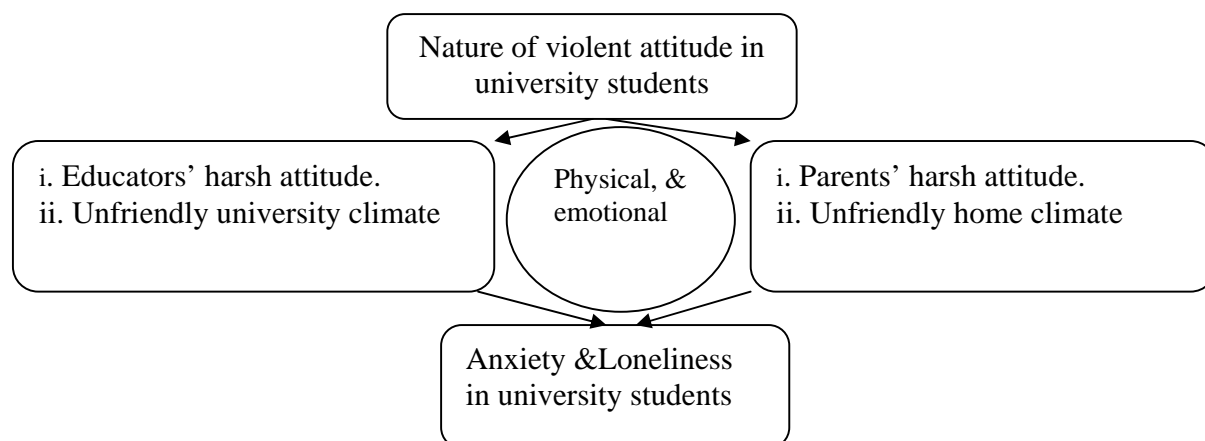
Nature of violent attitude in university students

i. Educators’ harsh attitude.
ii. Unfriendly university climate

Physical, & emotional

i. Parents’ harsh attitude.
ii. Unfriendly home climate

Anxiety &Loneliness in university students